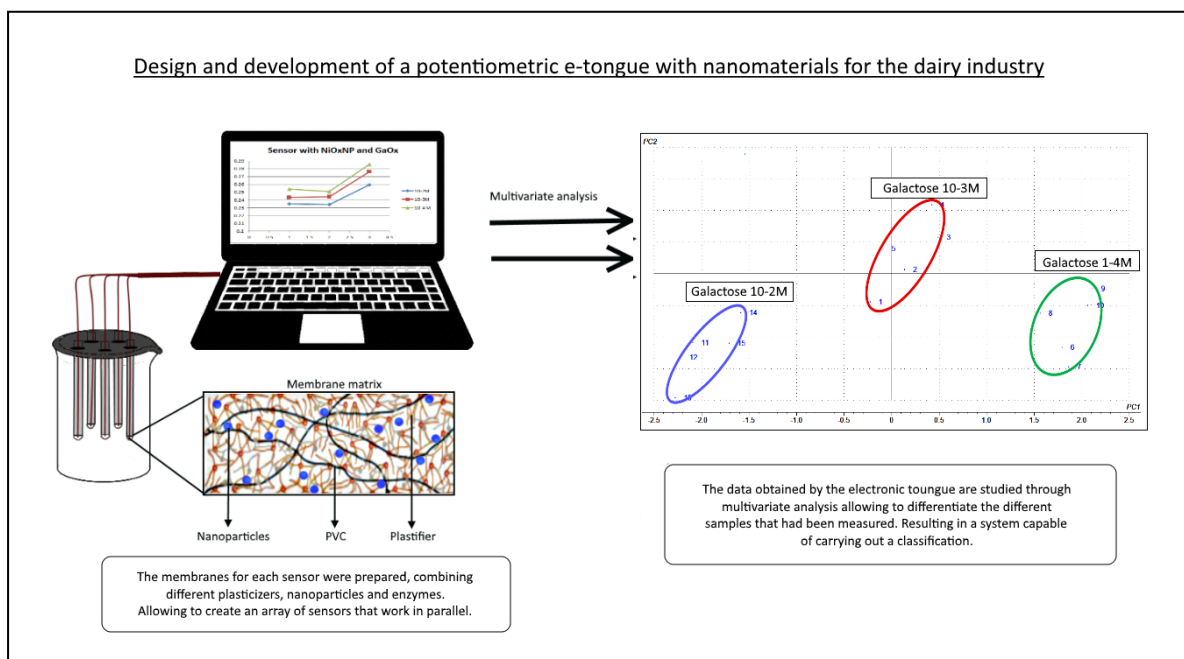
Design and development of a potentiometric e-tongue with nanomaterials for the dairy industry

Sensor with NiOxNP and GaOx

0.29
0.28
0.27
0.26
0.25
0.24
0.23
0.22
0.21
0.2

0 0.5 1 1.5 2 2.5 3 3.5

10-2M
10-3M
10-4M

Multivariate analysis

PC2

Galactose 10-3M

Galactose 1-4M

Galactose 10-2M

1
2
3
4
5
6
7
8
9
10
11
12
13
14
15

PC1

-2.5 -2.0 -1.5 -1.0 -0.5 0 0.5 1.0 1.5 2.0 2.5

Membrane matrix

Nanoparticles

PVC

Plastifier

The membranes for each sensor were prepared, combining different plasticizers, nanoparticles and enzymes. Allowing to create an array of sensors that work in parallel.

The data obtained by the electronic toungue are studied through multivariate analysis allowing to differentiate the different samples that had been measured. Resulting in a system capable of carrying out a classification.